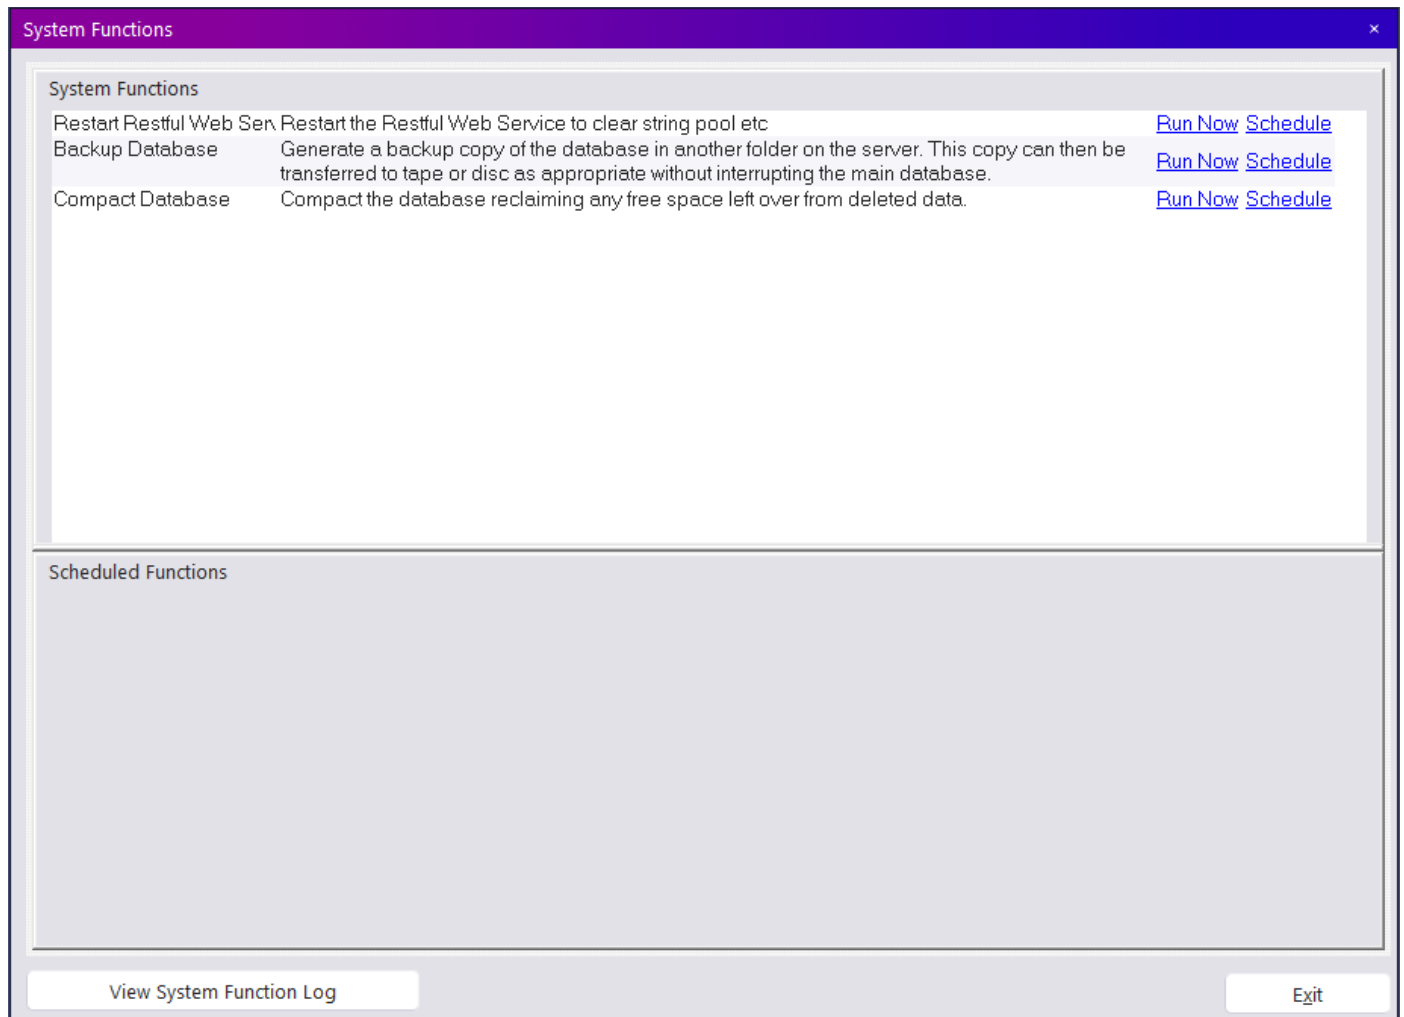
System Functions ×

System Functions

| | | | |
|---|---|---|---|
| Restart Restful Web Ser | Restart the Restful Web Service to clear string pool etc | Run Now | Schedule |
| Backup Database | Generate a backup copy of the database in another folder on the server. This copy can then be transferred to tape or disc as appropriate without interrupting the main database. | Run Now | Schedule |
| Compact Database | Compact the database reclaiming any free space left over from deleted data. | Run Now | Schedule |

Scheduled Functions

View System Function Log

Exit